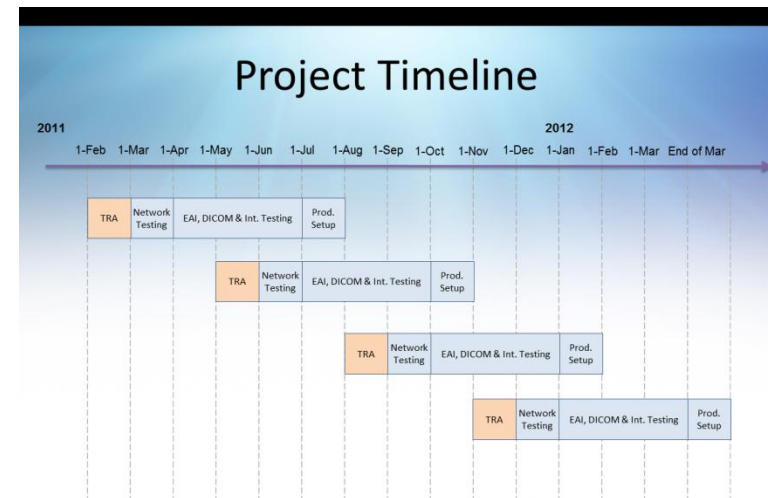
Project Timeline

2011

2012

1-Feb 1-Mar 1-Apr 1-May 1-Jun 1-Jul 1-Aug 1-Sep 1-Oct 1-Nov 1-Dec 1-Jan 1-Feb 1-Mar End of Mar

TRA
Network Testing
EAI, DICOM & Int. Testing
Prod. Setup

TRA
Network Testing
EAI, DICOM & Int. Testing
Prod. Setup

TRA
Network Testing
EAI, DICOM & Int. Testing
Prod. Setup

TRA
Network Testing
EAI, DICOM & Int. Testing
Prod. Setup